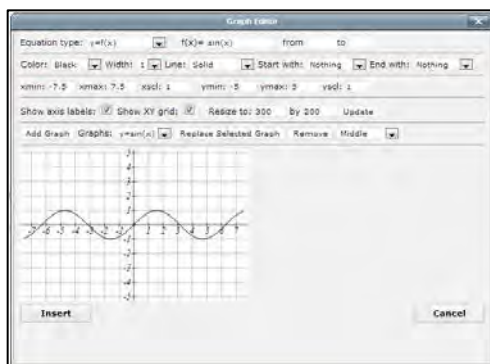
Graph Editor

Equation type: y=f(x) f(x)= sin(x) from to

Color: Black Width: 1 Line: Solid Start with: Nothing End with: Nothing

xmin: -7.5 xmax: 7.5 xscl: 1 ymin: -5 ymax: 5 yscl: 1

Show axis labels: Show XY grid: Resize to: 300 by 200 Update

Add Graph Graphs: y=sin(x) Replace Selected Graph Remove Middle

5
4
3
2
1
-7 -6 -5 -4 -3 -2 -1 1 2 3 4 5 6 7
-1
-2
-3
-4
-5

Insert

Cancel